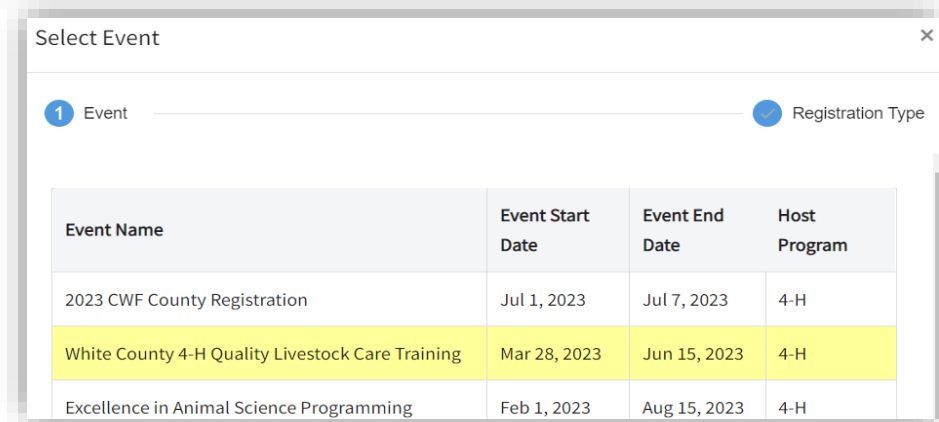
Select Event ×

1 Event

Registration Type

| Event Name | Event Start Date | Event End Date | Host Program |
|---|---|---|---|
| 2023 CWF County Registration | Jul 1, 2023 | Jul 7, 2023 | 4-H |
| White County 4-H Quality Livestock Care Training | Mar 28, 2023 | Jun 15, 2023 | 4-H |
| Excellence in Animal Science Programming | Feb 1, 2023 | Aug 15, 2023 | 4-H |